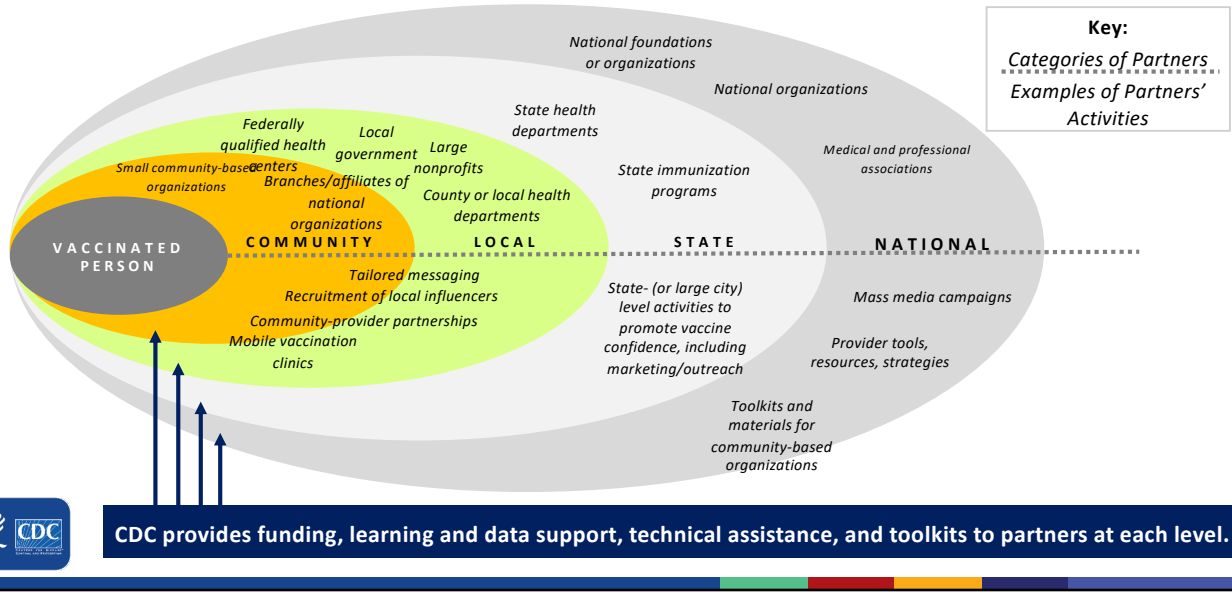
Key:
Categories of Partners
Examples of Partners' Activities

National foundations or organizations
National organizations
Medical and professional associations
State health departments
State immunization programs
Federally qualified health centers
Local government
Large nonprofits
Small community-based organizations
Branches/affiliates of national organizations
County or local health departments

VACCINATED PERSON
COMMUNITY
LOCAL
STATE
NATIONAL

Tailored messaging
Recruitment of local influencers
Community-provider partnerships
Mobile vaccination clinics
State- (or large city) level activities to promote vaccine confidence, including marketing/outreach
Mass media campaigns
Provider tools, resources, strategies
Toolkits and materials for community-based organizations

CDC
CDC provides funding, learning and data support, technical assistance, and toolkits to partners at each level.